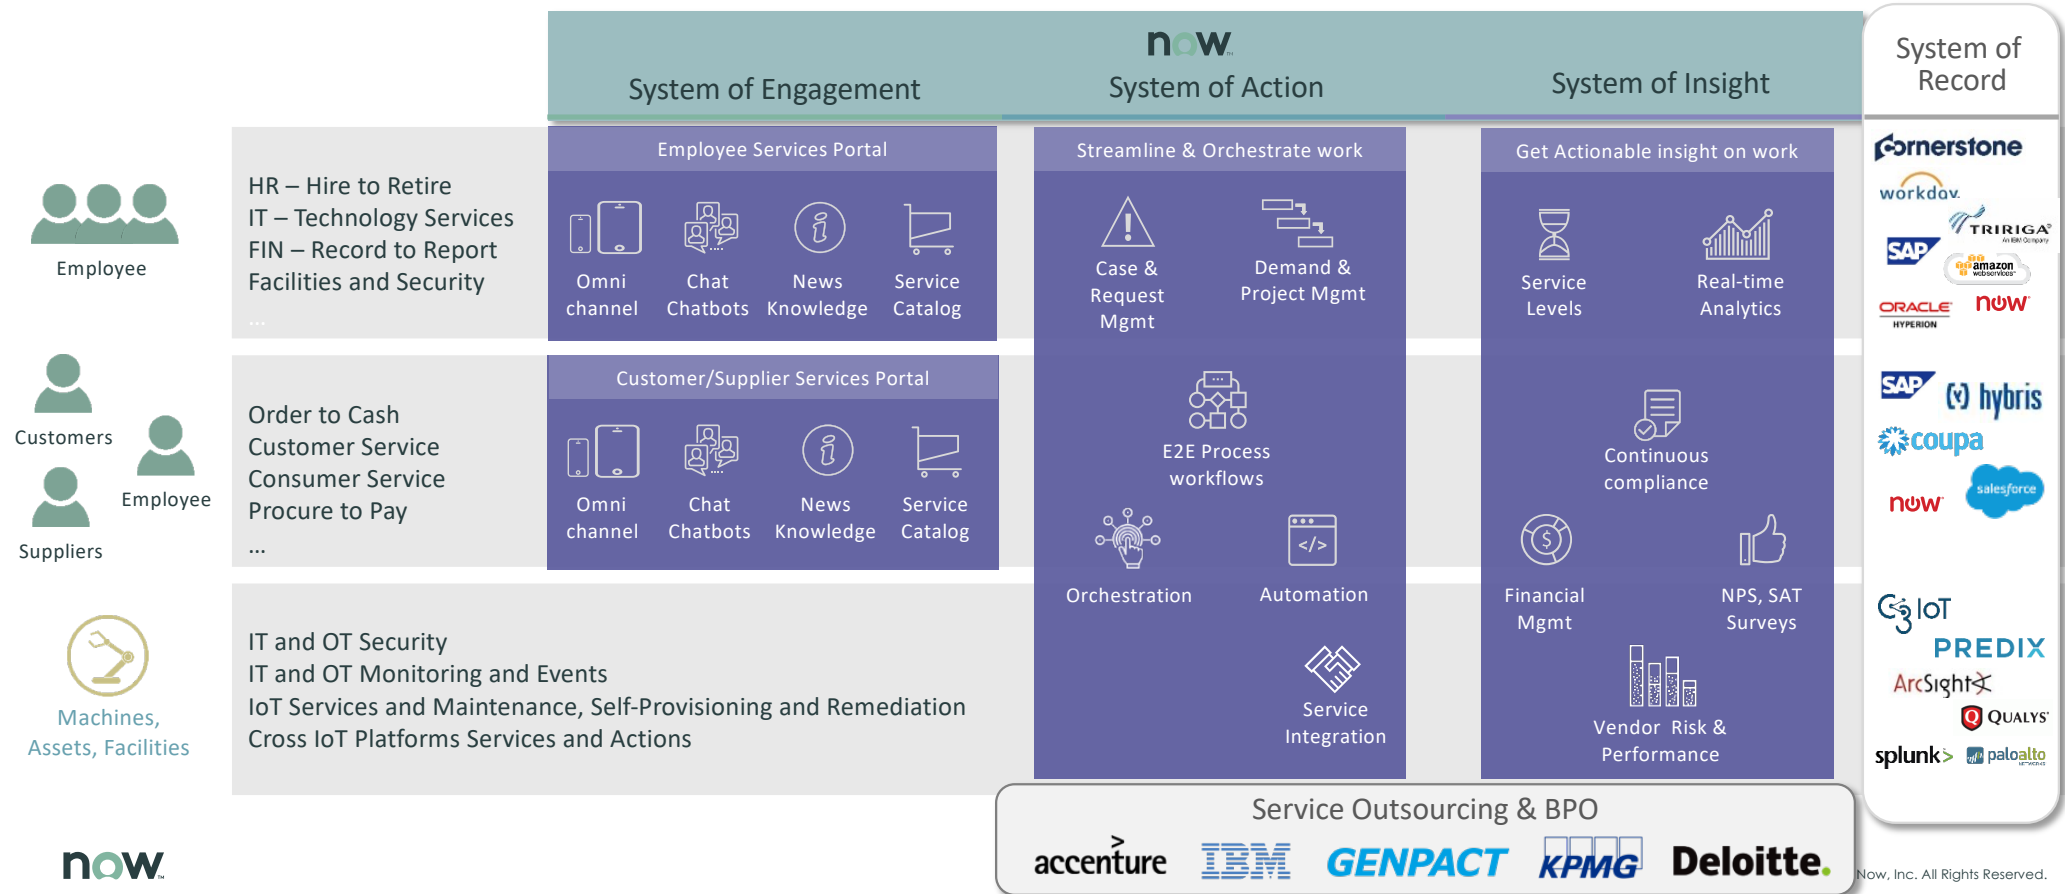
now
System of Engagement
System of Action
System of Insight

System of Record

Employee

HR – Hire to Retire
IT – Technology Services
FIN – Record to Report
Facilities and Security
...

Employee Services Portal
Omni channel
Chat Chatbots
News Knowledge
Service Catalog

Streamline & Orchestrate work
Case & Request Mgmt
Demand & Project Mgmt
E2E Process workflows
Orchestration
Automation
Service Integration

Get Actionable insight on work
Service Levels
Real-time Analytics
Continuous compliance
Financial Mgmt
NPS, SAT Surveys
Vendor Risk & Performance

Customers
Employee
Suppliers

Order to Cash
Customer Service
Consumer Service
Procure to Pay
...

Customer/Supplier Services Portal
Omni channel
Chat Chatbots
News Knowledge
Service Catalog

Machines, Assets, Facilities

IT and OT Security
IT and OT Monitoring and Events
IoT Services and Maintenance, Self-Provisioning and Remediation
Cross IoT Platforms Services and Actions

cornerstone
workday.
TRIRIGA
SAP
amazon webservices
ORACLE HYPERION
now
SAP
hybris
coupa
now
salesforce
IoT
PREDIX
ArcSight
QUALYS
splunk>
paloalto

Service Outsourcing & BPO
accenture
IBM
GENPACT
KPMG
Deloitte.

now
Now, Inc. All Rights Reserved.